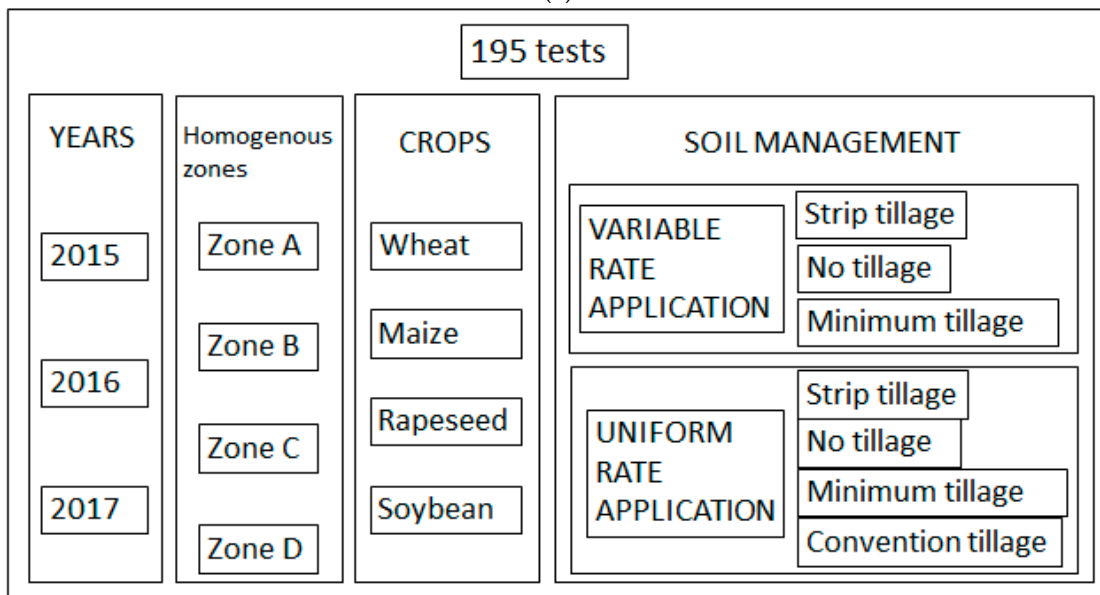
195 tests

YEARS

2015

2016

2017

Homogenous zones

Zone A

Zone B

Zone C

Zone D

CROPS

Wheat

Maize

Rapeseed

Soybean

SOIL MANAGEMENT

VARIABLE RATE APPLICATION

Strip tillage

No tillage

Minimum tillage

UNIFORM RATE APPLICATION

Strip tillage

No tillage

Minimum tillage

Convention tillage